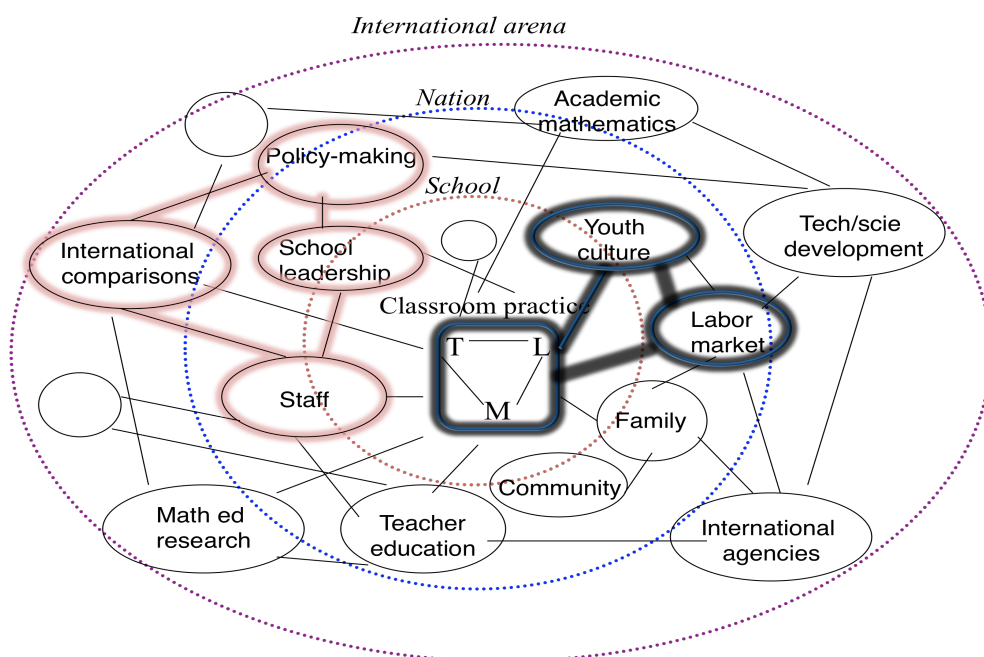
International arena

Nation

Academic mathematics

Policy-making

School

Tech/scie development

Youth culture

International comparisons

School leadership

Classroom practice

Labor market

T

L

M

Staff

Family

Community

Math ed research

Teacher education

International agencies